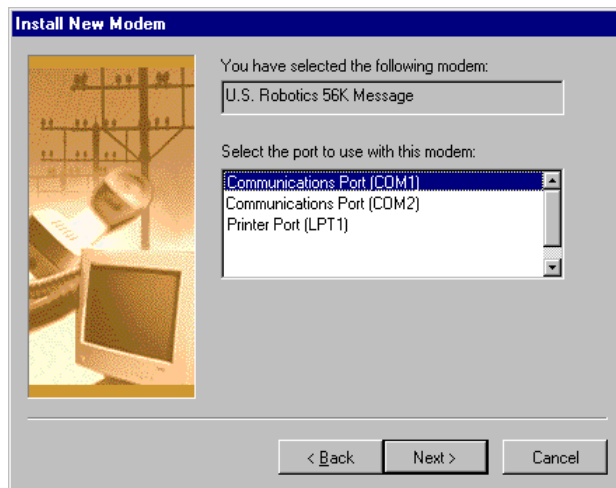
Install New Modem

You have selected the following modem:

U.S. Robotics 56K Message

Select the port to use with this modem:

Communications Port (COM1)
Communications Port (COM2)
Printer Port (LPT1)

< Back
Next >
Cancel